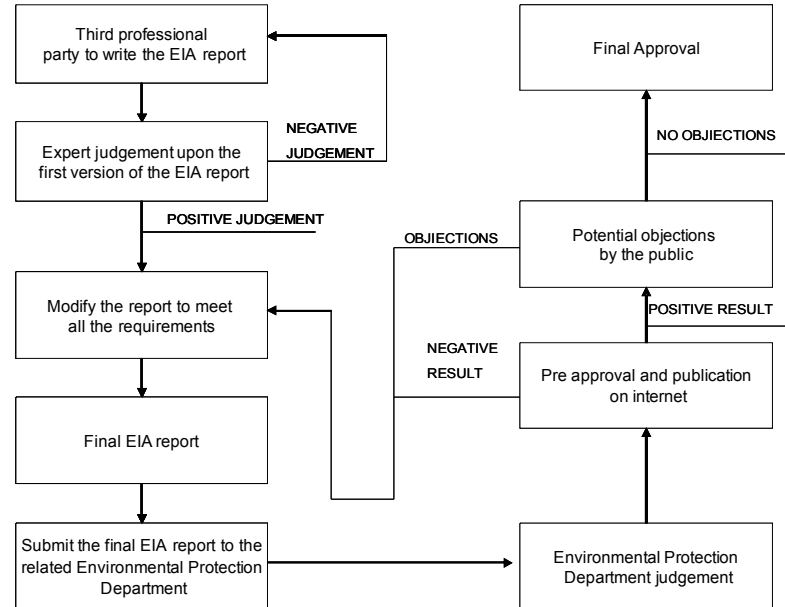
Third professional party to write the EIA report

NEGATIVE JUDGEMENT

Expert judgement upon the first version of the EIA report

POSITIVE JUDGEMENT

Modify the report to meet all the requirements

Final EIA report

Submit the final EIA report to the related Environmental Protection Department

Final Approval

NO OBJIECTIONS

OBJIECTIONS

Potential objections by the public

POSITIVE RESULT

NEGATIVE RESULT

Pre approval and publication on internet

Environmental Protection Department judgement